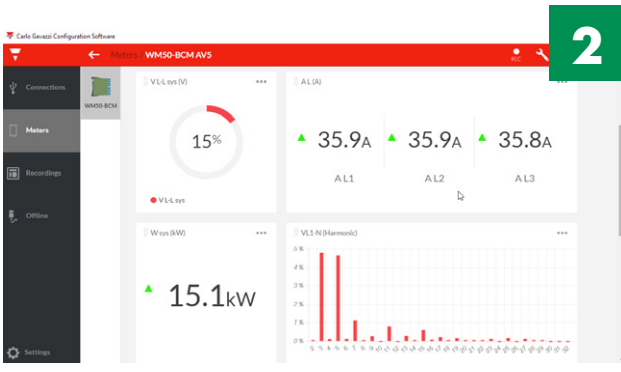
Carlo Gavazzi Configuration Software

Meters WM50-BCM AV5

REC

2

Connections

Meters

Recordings

Offline

Settings

WM50-BCM

V L-L sys (V)

15%

V L-L sys

A L (A)

35.9A

A L1

35.9A

A L2

35.8A

A L3

W sys (kW)

15.1kW

VL1-N (Harmonic)

5 %

4 %

3 %

2 %

1 %

0 %